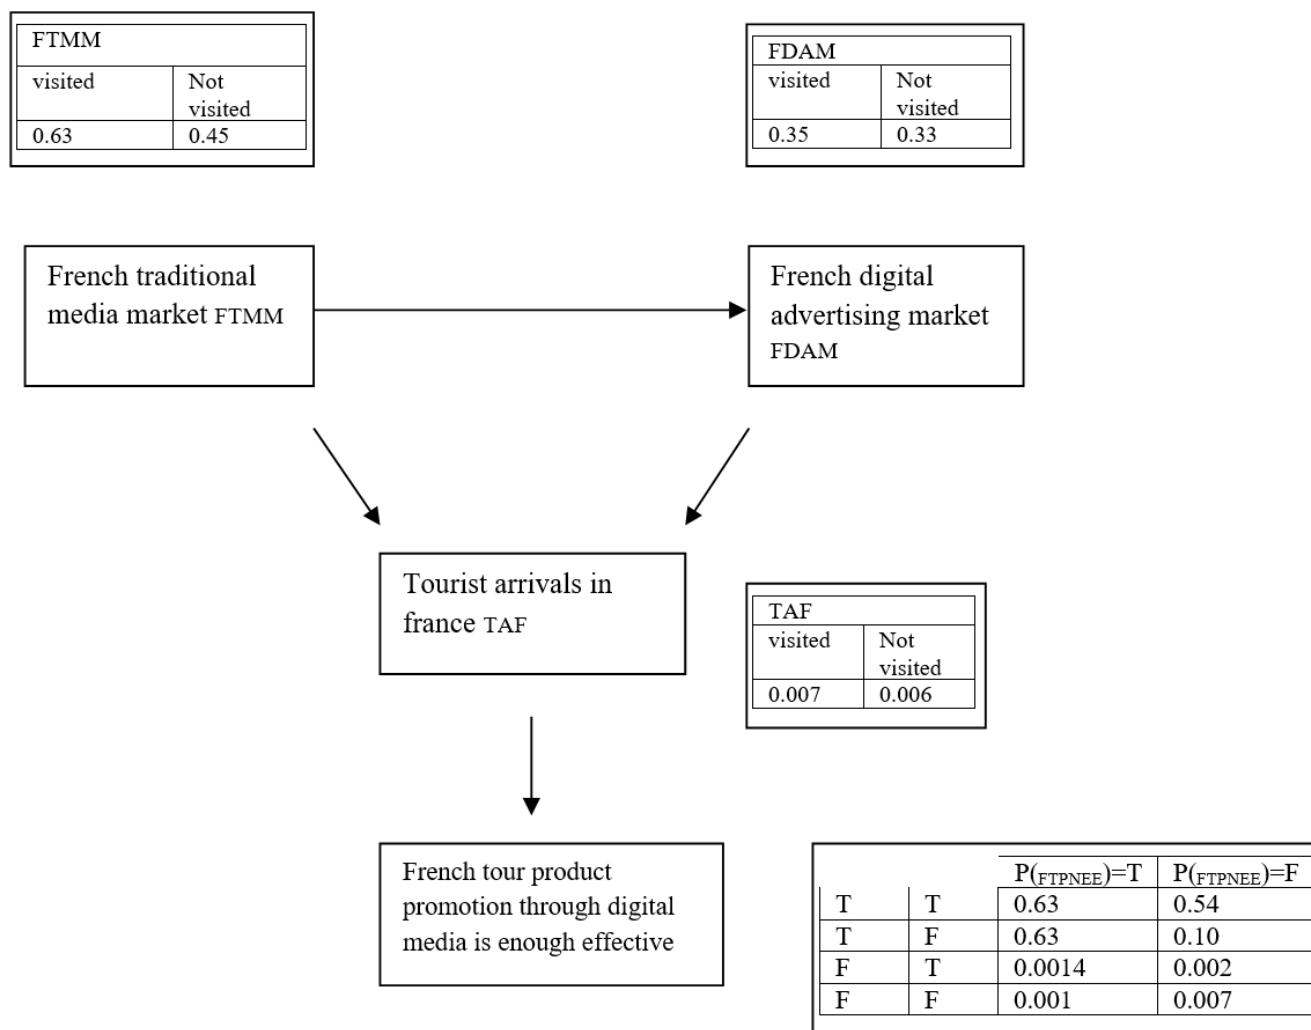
| FTMM | |
|---|---|
| visited | Not visited |
| 0.63 | 0.45 |

| FDAM | |
|---|---|
| visited | Not visited |
| 0.35 | 0.33 |

French traditional media market FTMM

French digital advertising market FDAM

Tourist arrivals in france TAF

| TAF | |
|---|---|
| visited | Not visited |
| 0.007 | 0.006 |

French tour product promotion through digital media is enough effective

| | | $P_{(FTPNEE)}$=T | $P_{(FTPNEE)}$=F |
|---|---|---|---|
| T | T | 0.63 | 0.54 |
| T | F | 0.63 | 0.10 |
| F | T | 0.0014 | 0.002 |
| F | F | 0.001 | 0.007 |